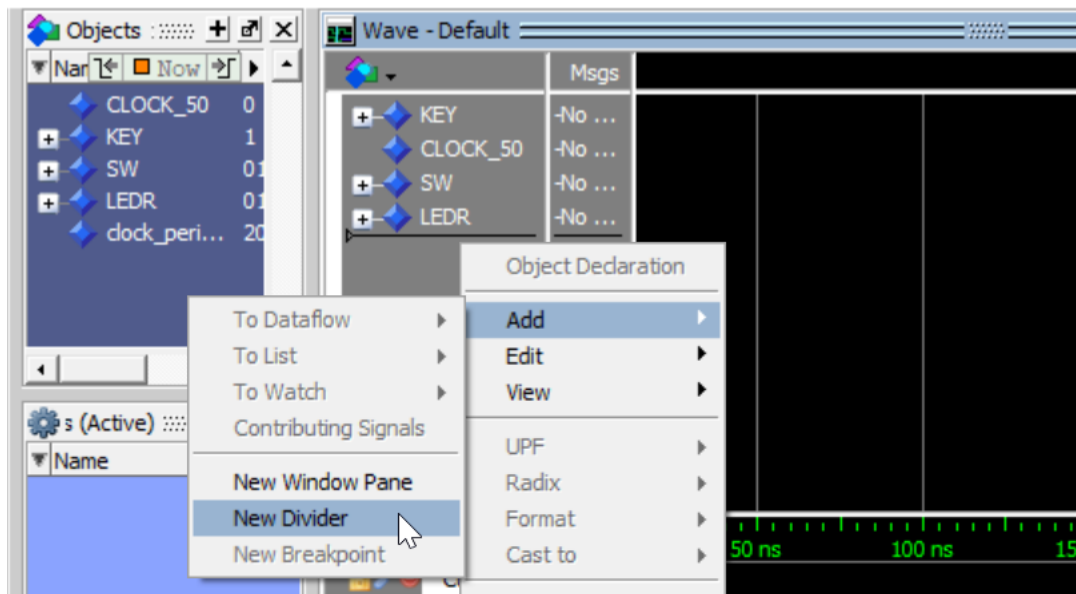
Objects

Nar Now

CLOCK_50 0
KEY 1
SW 01
LEDR 01
clock_peri... 20

s (Active)

Name

Wave - Default

Msgs

KEY -No ...
CLOCK_50 -No ...
SW -No ...
LEDR -No ...

Object Declaration

Add
Edit
View

UPF
Radix
Format
Cast to

To Dataflow
To List
To Watch
Contributing Signals

New Window Pane
New Divider
New Breakpoint

50 ns
100 ns
15